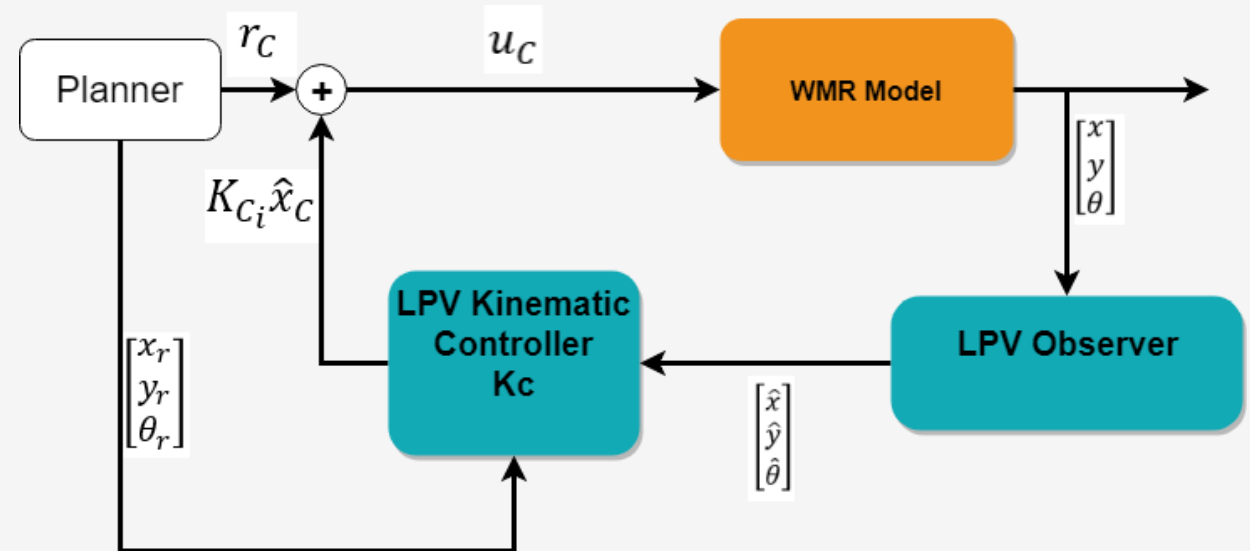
Planner

$r_C$

+

$u_C$

WMR Model

$\begin{bmatrix} x \\ y \\ \theta \end{bmatrix}$

$K_{C_i}\hat{x}_C$

LPV Kinematic Controller Kc

LPV Observer

$\begin{bmatrix} x_r \\ y_r \\ \theta_r \end{bmatrix}$

$\begin{bmatrix} \hat{x} \\ \hat{y} \\ \hat{\theta} \end{bmatrix}$